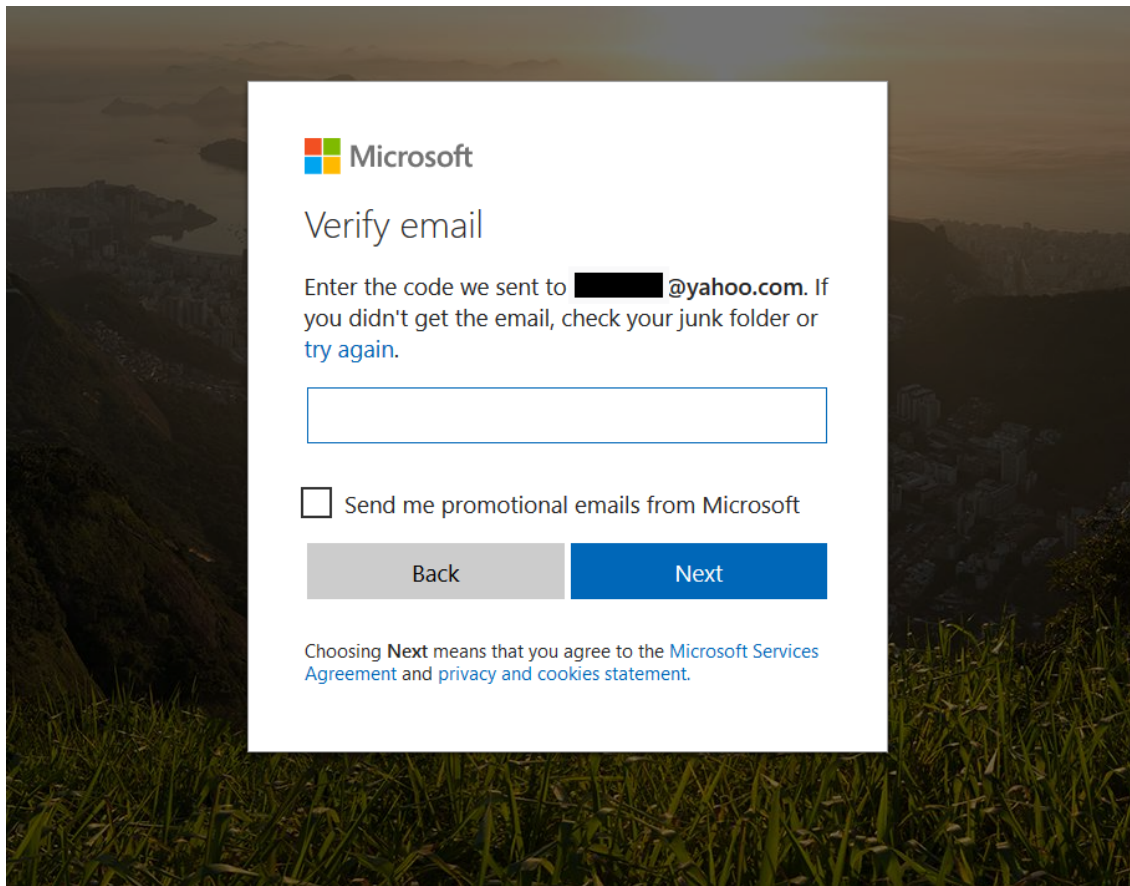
Microsoft

Verify email

Enter the code we sent to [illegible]@yahoo.com. If you didn't get the email, check your junk folder or try again.

Send me promotional emails from Microsoft

Back

Next

Choosing Next means that you agree to the Microsoft Services Agreement and privacy and cookies statement.